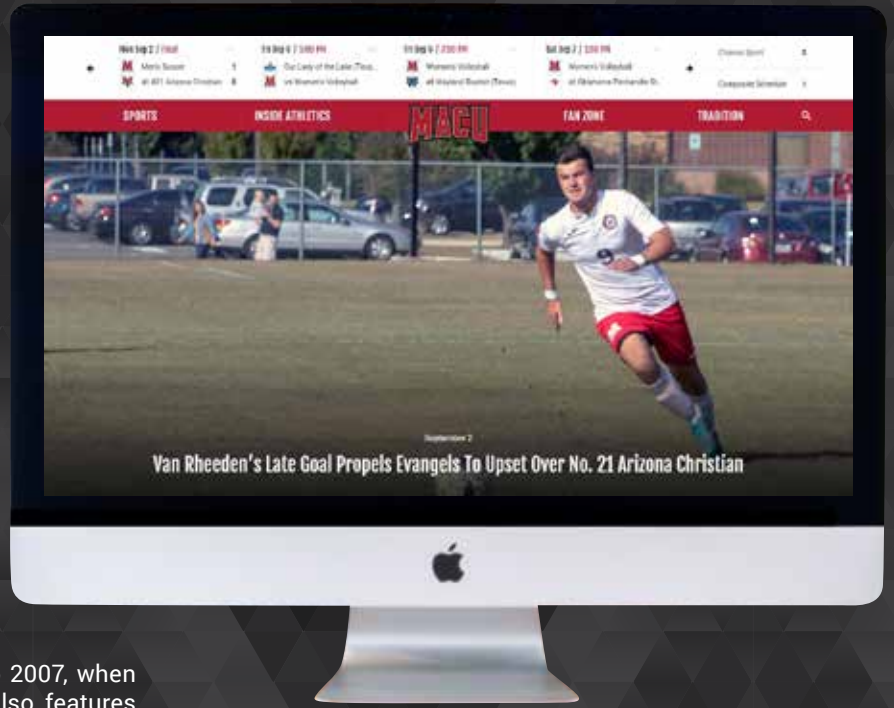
Wed Sep 2 / Final
Men's Soccer 1
at #21 Arizona Christian 0

Fri Sep 4 / 1:00 PM
Our Lady of the Lake (Texas)
vs Women's Volleyball

Fri Sep 4 / 2:30 PM
Women's Volleyball
vs Wayland Baptist (Texas)

Sat Sep 5 / 1:00 PM
Women's Volleyball
at Oklahoma Panhandle St.

Choose Sport
Composite Schedule

SPORTS
INSIDE ATHLETICS
MACU
FAN ZONE
TRADITION

September 2
Van Rheeden's Late Goal Propels Evangels To Upset Over No. 21 Arizona Christian

2007, when
lso features